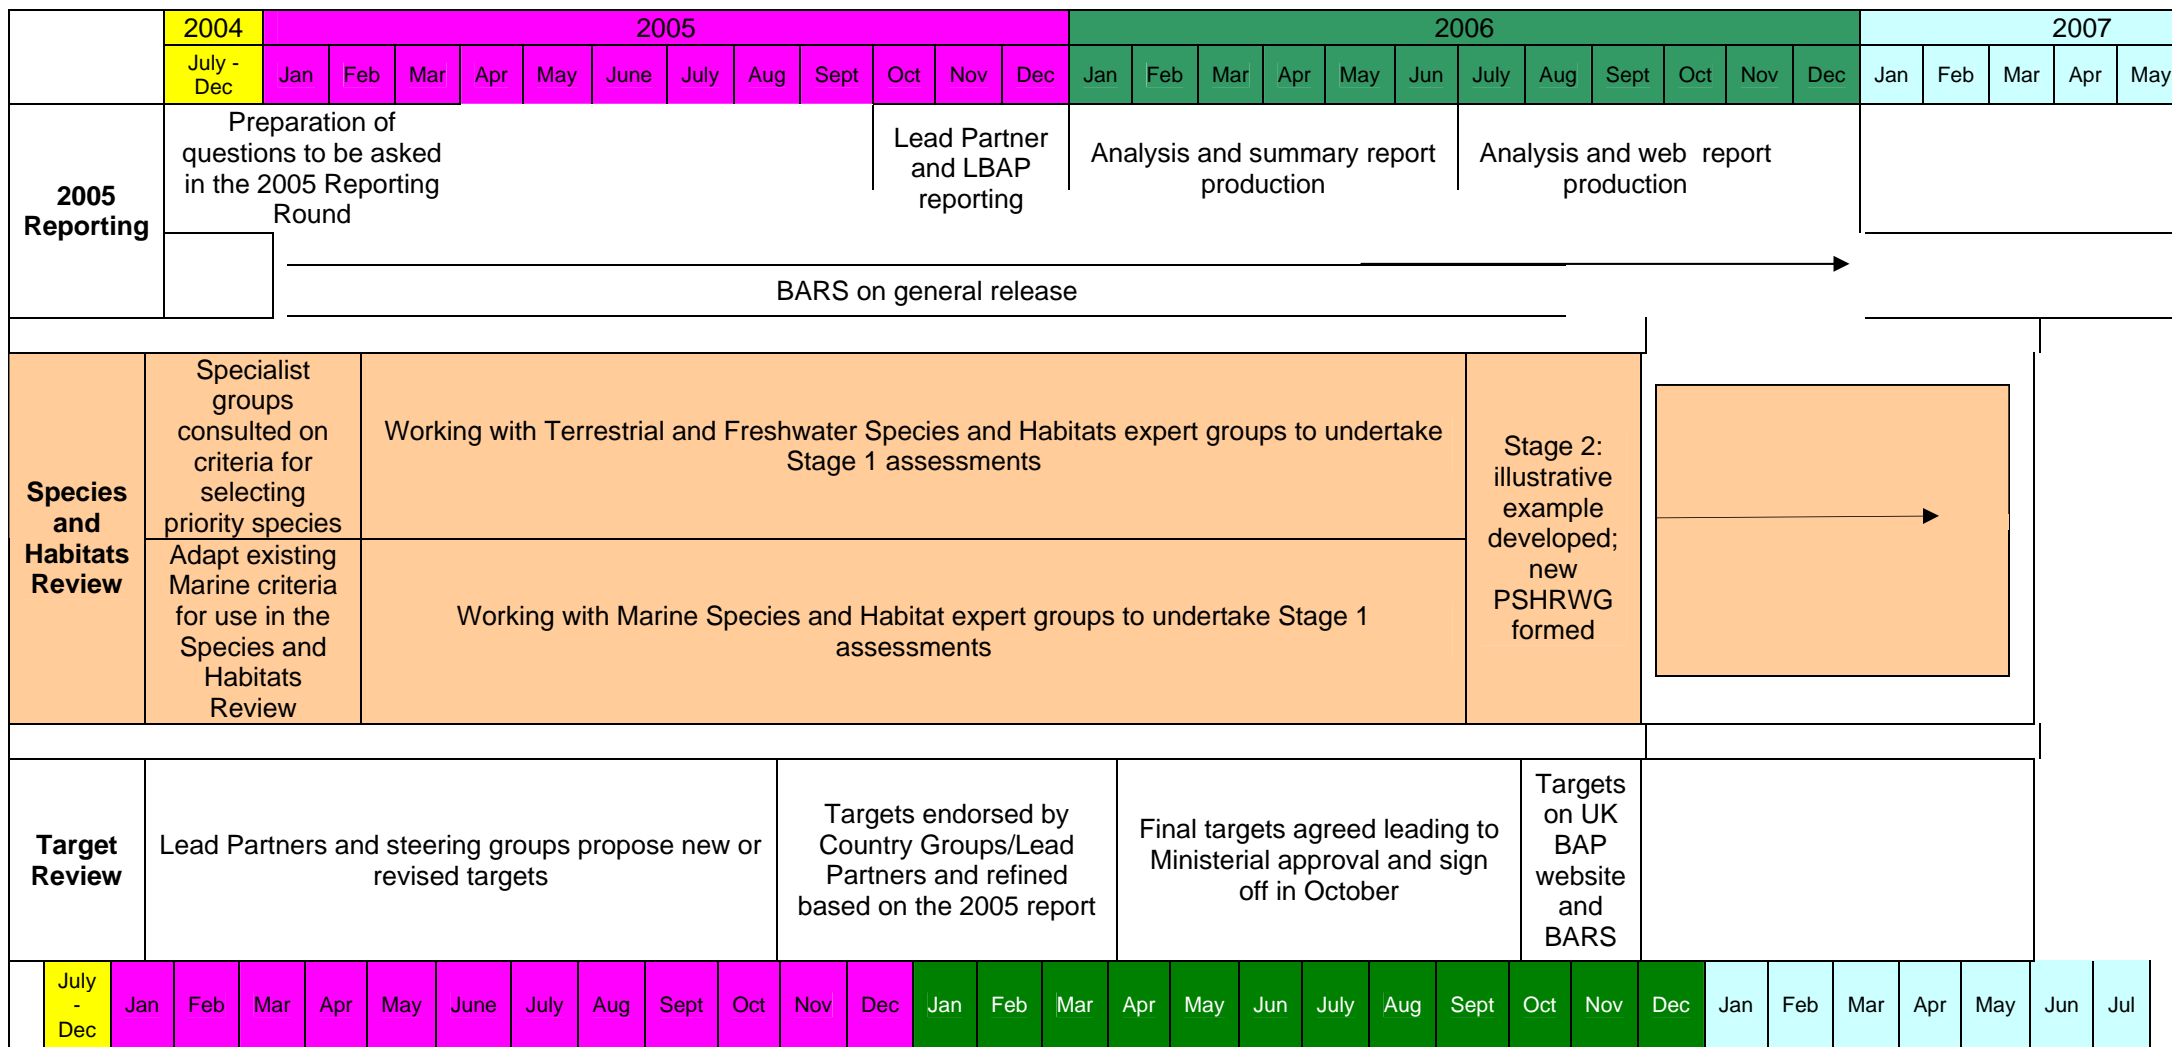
| | 2004 | 2005 | | | | | | | | | | | | 2006 | | | | | | | | | | | | 2007 | | | | |
|---|---|---|---|---|---|---|---|---|---|---|---|---|---|---|---|---|---|---|---|---|---|---|---|---|---|---|---|---|---|---|
| | July - Dec | Jan | Feb | Mar | Apr | May | June | July | Aug | Sept | Oct | Nov | Dec | Jan | Feb | Mar | Apr | May | Jun | July | Aug | Sept | Oct | Nov | Dec | Jan | Feb | Mar | Apr | May |

2005 Reporting

Preparation of questions to be asked in the 2005 Reporting Round

Lead Partner and LBAP reporting

Analysis and summary report production

Analysis and web report production

BARS on general release

Species and Habitats Review

Specialist groups consulted on criteria for selecting priority species

Working with Terrestrial and Freshwater Species and Habitats expert groups to undertake Stage 1 assessments

Adapt existing Marine criteria for use in the Species and Habitats Review

Working with Marine Species and Habitat expert groups to undertake Stage 1 assessments

Stage 2: illustrative example developed; new PSHRWG formed

Target Review

Lead Partners and steering groups propose new or revised targets

Targets endorsed by Country Groups/Lead Partners and refined based on the 2005 report

Final targets agreed leading to Ministerial approval and sign off in October

Targets on UK BAP website and BARS

| July - Dec | Jan | Feb | Mar | Apr | May | June | July | Aug | Sept | Oct | Nov | Dec | Jan | Feb | Mar | Apr | May | Jun | July | Aug | Sept | Oct | Nov | Dec | Jan | Feb | Mar | Apr | May | Jun | Jul |
|---|---|---|---|---|---|---|---|---|---|---|---|---|---|---|---|---|---|---|---|---|---|---|---|---|---|---|---|---|---|---|---|